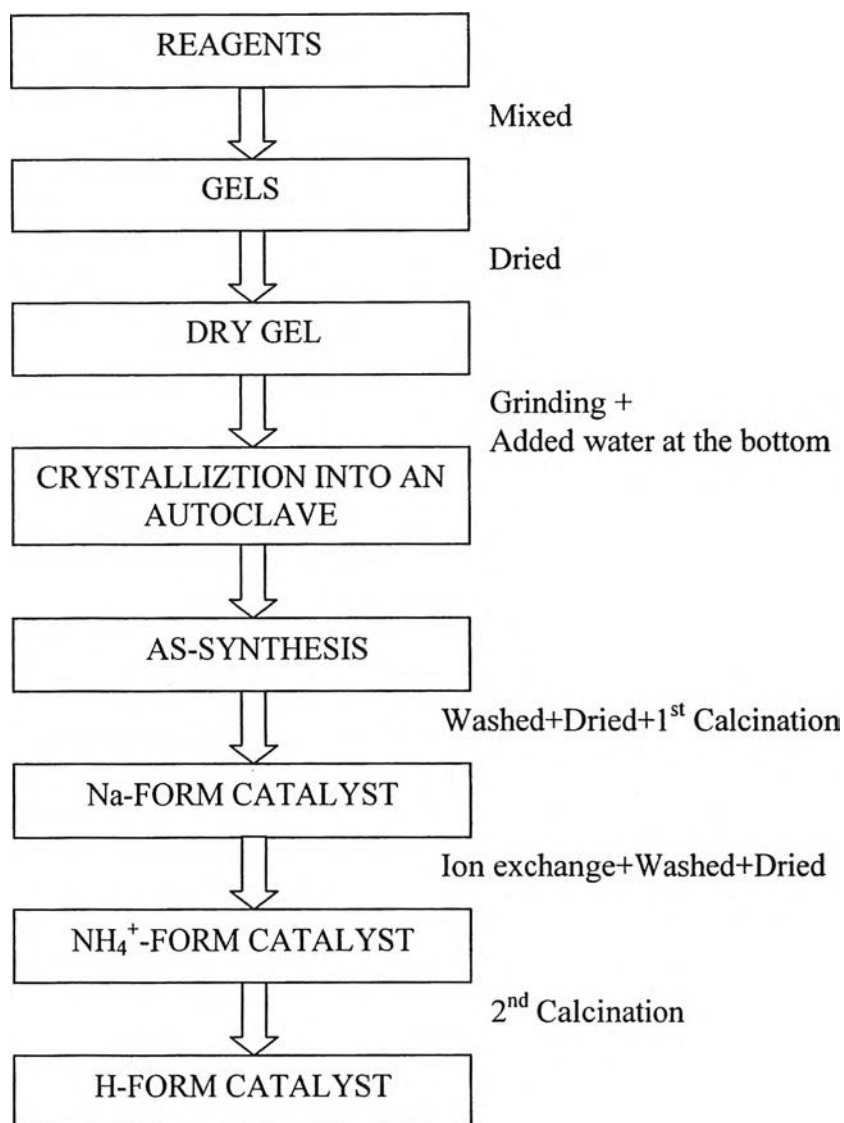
REAGENTS

Mixed

GELS

Dried

DRY GEL

Grinding + Added water at the bottom

CRYSTALLIZTION INTO AN AUTOCLAVE

AS-SYNTHESIS

Washed+Dried+1$^{st}$ Calcination

Na-FORM CATALYST

Ion exchange+Washed+Dried

$NH_4^+$-FORM CATALYST

2$^{nd}$ Calcination

H-FORM CATALYST